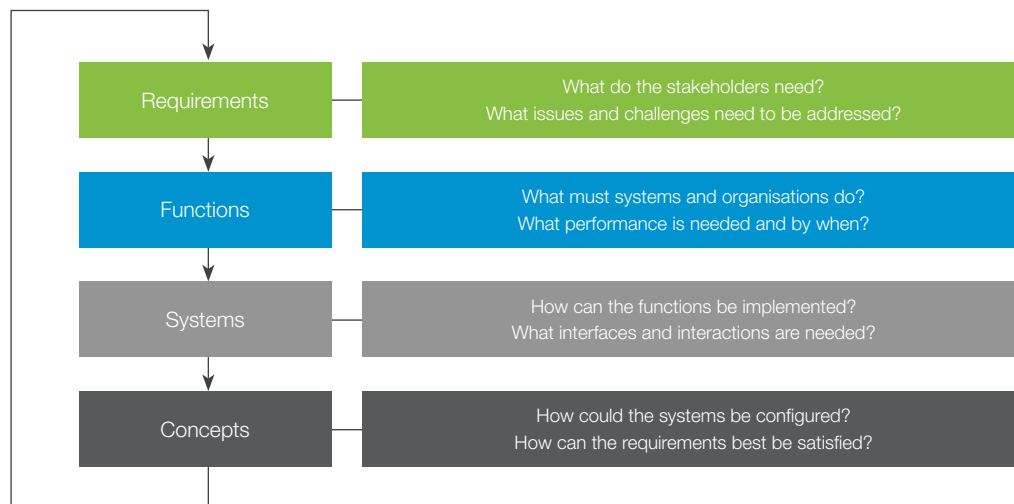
Requirements

What do the stakeholders need?
What issues and challenges need to be addressed?

Functions

What must systems and organisations do?
What performance is needed and by when?

Systems

How can the functions be implemented?
What interfaces and interactions are needed?

Concepts

How could the systems be configured?
How can the requirements best be satisfied?